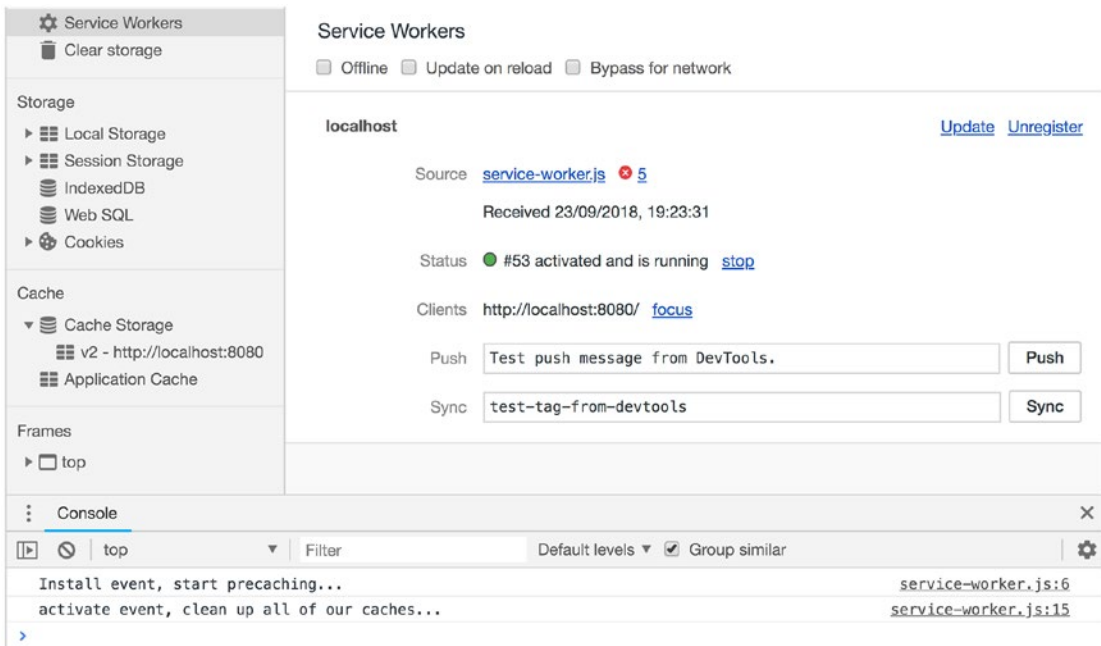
Service Workers
Clear storage

Storage
Local Storage
Session Storage
IndexedDB
Web SQL
Cookies

Cache
Cache Storage
v2 - http://localhost:8080
Application Cache

Frames
top

Service Workers
Offline Update on reload Bypass for network

localhost
Update Unregister

Source service-worker.js 5
Received 23/09/2018, 19:23:31

Status #53 activated and is running stop

Clients http://localhost:8080/ focus

Push Test push message from DevTools. Push

Sync test-tag-from-devtools Sync

Console
×

top Filter Default levels ▾ Group similar

Install event, start precaching... service-worker.js:6
activate event, clean up all of our caches... service-worker.js:15
›